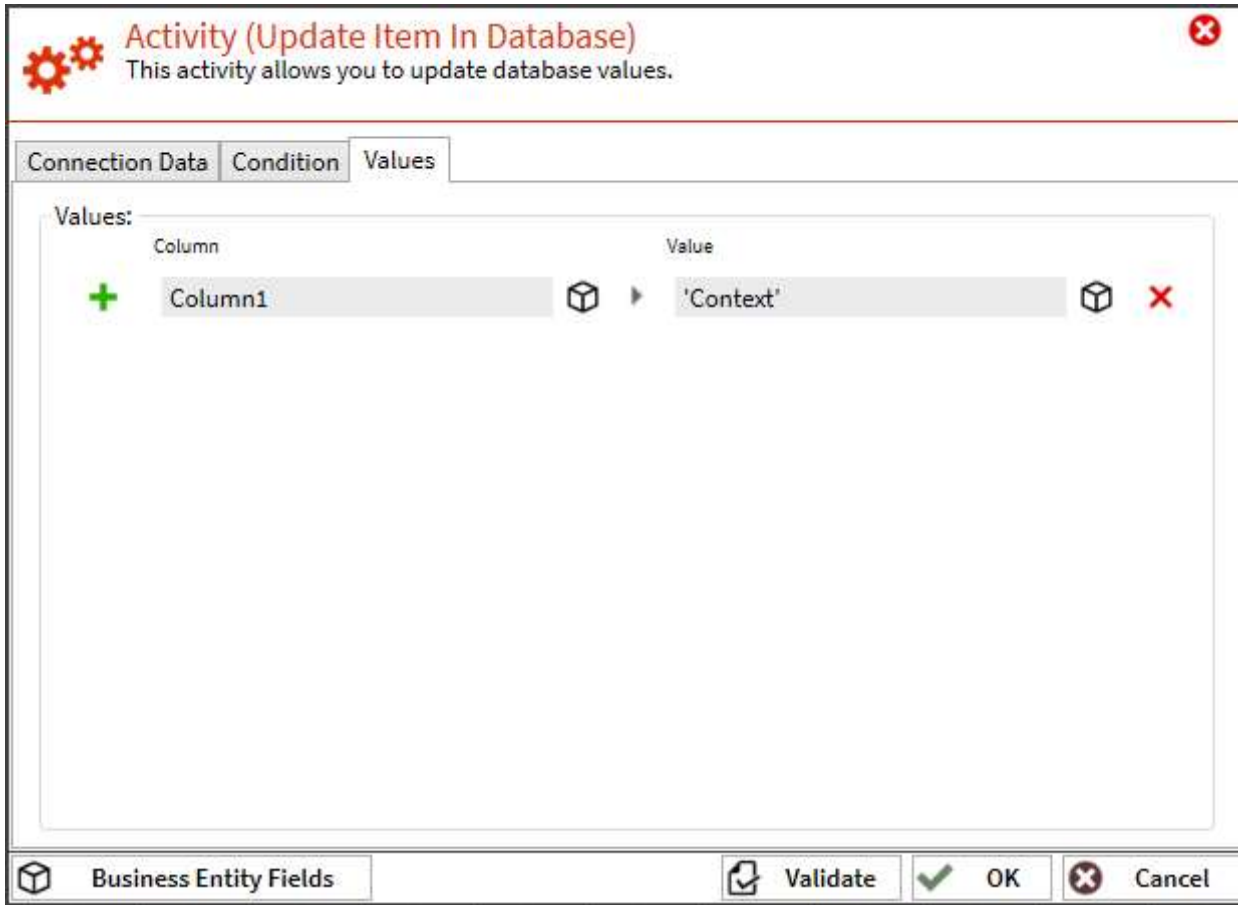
Activity (Update Item In Database)
This activity allows you to update database values.

Connection Data | Condition | Values

Values:

| Column | Value |
|---|---|
| Column1 | 'Context' |

Business Entity Fields | Validate | OK | Cancel